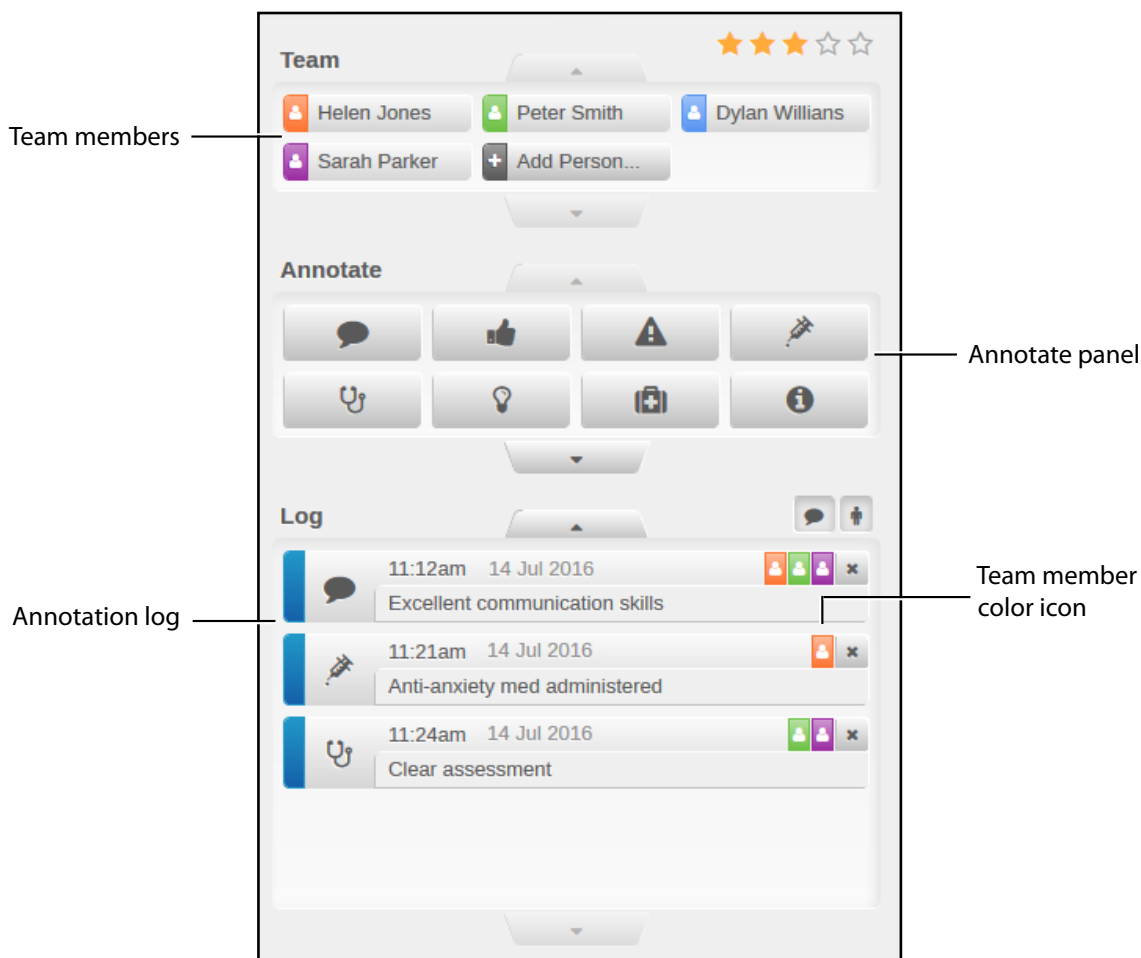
Team

Helen Jones
Peter Smith
Dylan Willians
Sarah Parker
Add Person...

Team members

Annotate

Annotate panel

Log

11:12am 14 Jul 2016
Excellent communication skills

Team member color icon

Annotation log

11:21am 14 Jul 2016
Anti-anxiety med administered

11:24am 14 Jul 2016
Clear assessment